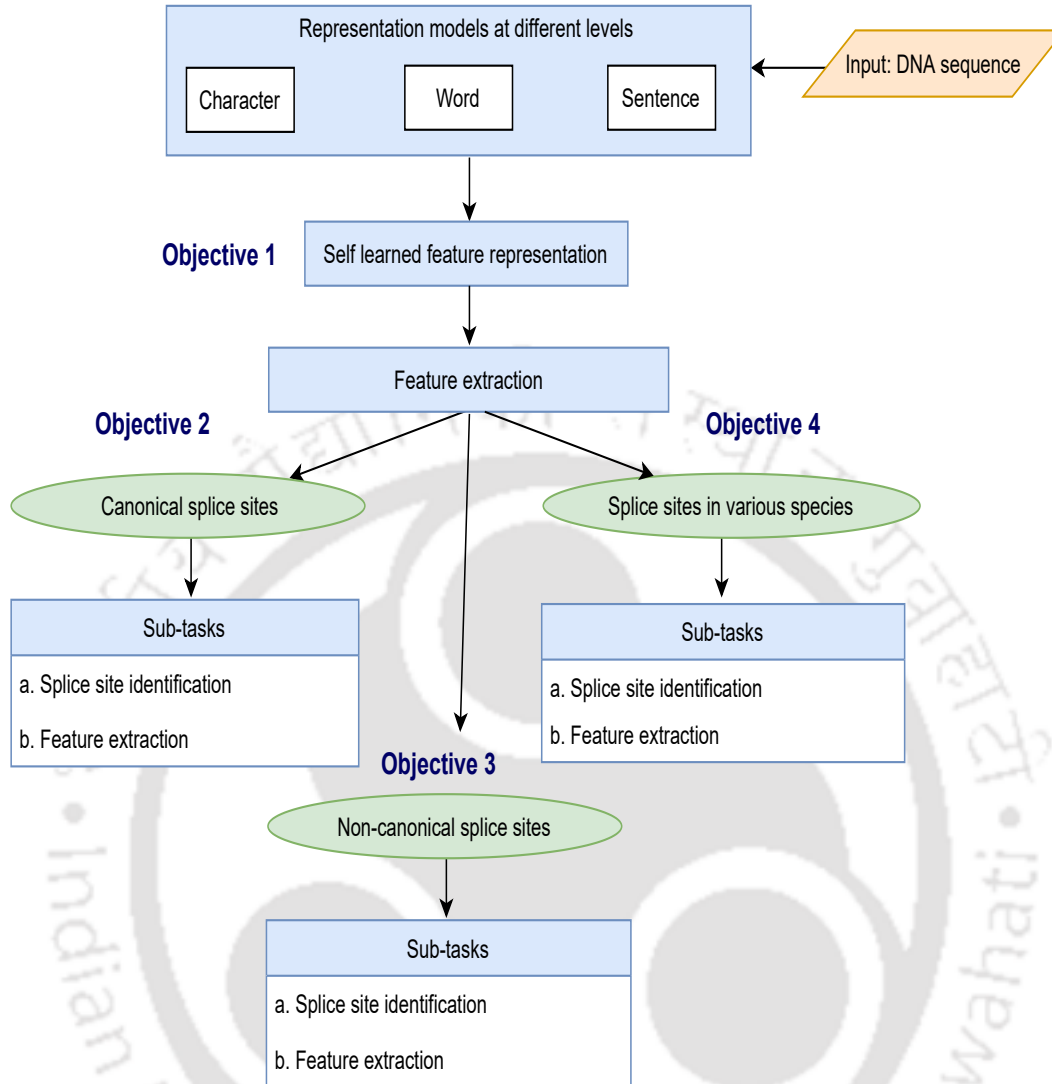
Representation models at different levels

Character

Word

Sentence

Input: DNA sequence

Objective 1

Self learned feature representation

Feature extraction

Objective 2

Objective 4

Canonical splice sites

Splice sites in various species

Sub-tasks

a. Splice site identification

b. Feature extraction

Sub-tasks

a. Splice site identification

b. Feature extraction

Objective 3

Non-canonical splice sites

Sub-tasks

a. Splice site identification

b. Feature extraction

Indian

wahati